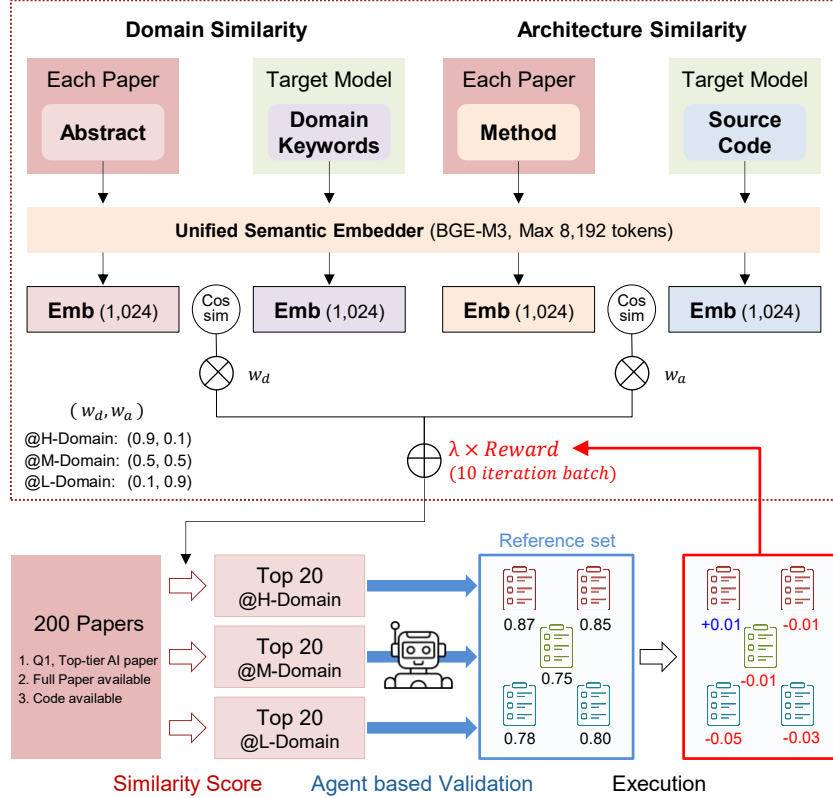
Domain Similarity

Architecture Similarity

Each Paper

Abstract

Target Model

Domain Keywords

Each Paper

Method

Target Model

Source Code

Unified Semantic Embedder (BGE-M3, Max 8,192 tokens)

Emb (1,024)

Cos sim

Emb (1,024)

Emb (1,024)

Cos sim

Emb (1,024)

$w_d$

$w_a$

$(w_d, w_a)$

@H-Domain: (0.9, 0.1)

@M-Domain: (0.5, 0.5)

@L-Domain: (0.1, 0.9)

$\lambda \times Reward$

(10 iteration batch)

200 Papers

1. Q1, Top-tier AI paper

2. Full Paper available

3. Code available

Top 20 @H-Domain

Top 20 @M-Domain

Top 20 @L-Domain

Reference set

0.87

0.85

0.75

0.78

0.80

+0.01

-0.01

-0.01

-0.05

-0.03

Similarity Score

Agent based Validation

Execution